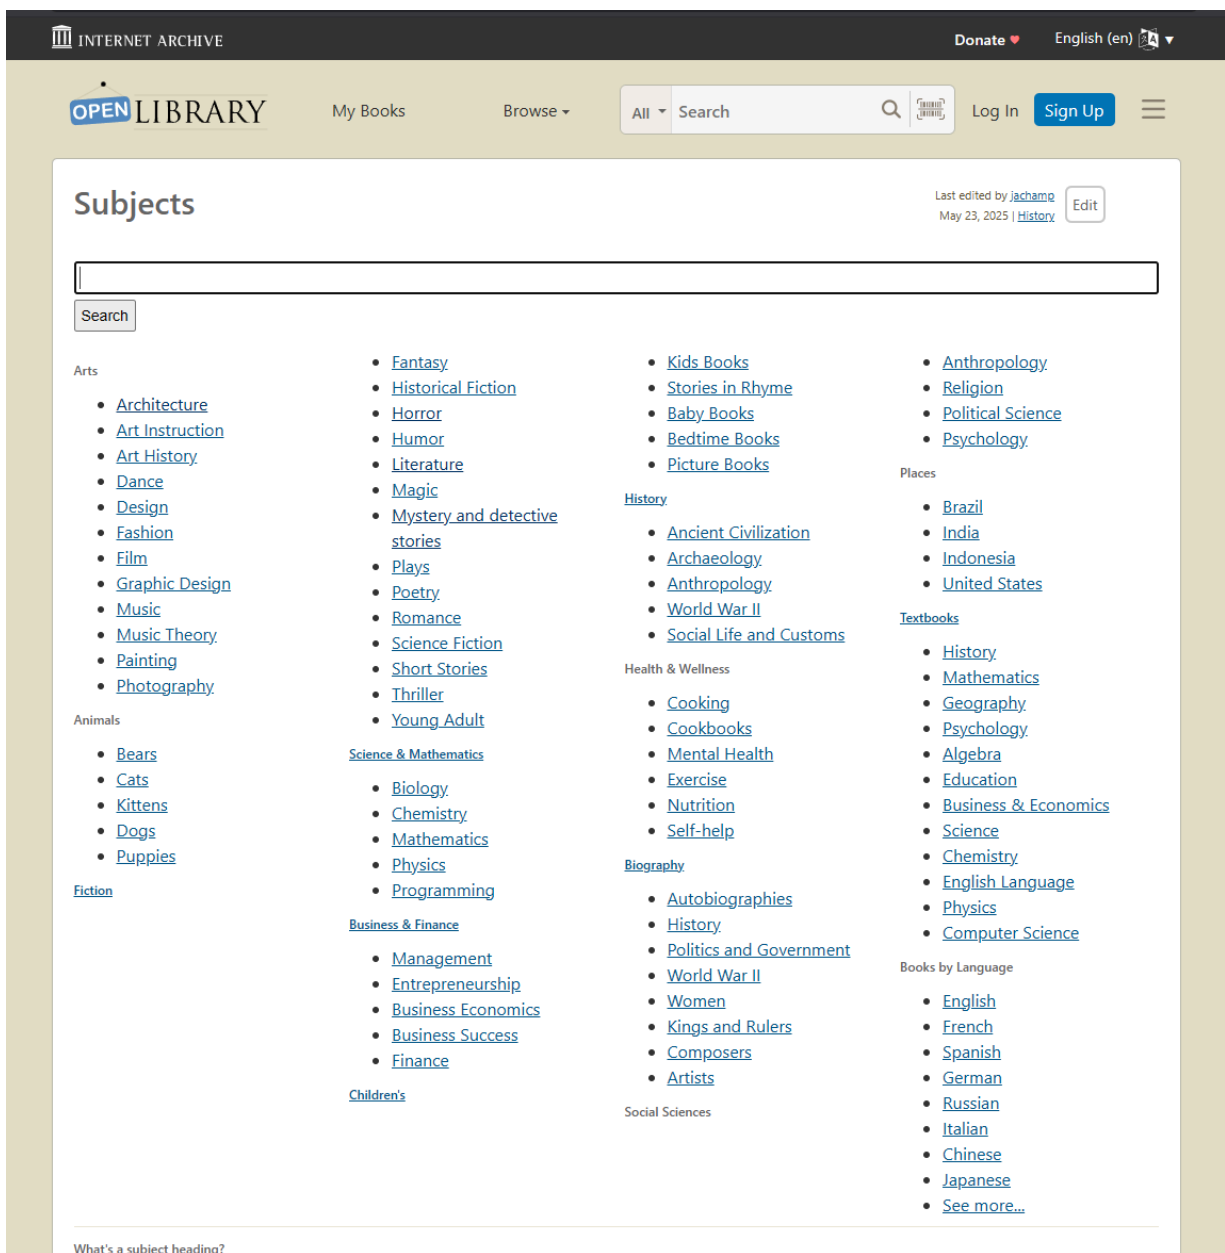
INTERNET ARCHIVE

Donate ♥ English (en)

OPEN LIBRARY

My Books Browse

All Search

Log In Sign Up

Subjects

Last edited by jachamp
May 23, 2025 | History

Edit

Search

Arts

- Architecture
- Art Instruction
- Art History
- Dance
- Design
- Fashion
- Film
- Graphic Design
- Music
- Music Theory
- Painting
- Photography

Animals

- Bears
- Cats
- Kittens
- Dogs
- Puppies

Fiction

- Fantasy
- Historical Fiction
- Horror
- Humor
- Literature
- Magic
- Mystery and detective stories
- Plays
- Poetry
- Romance
- Science Fiction
- Short Stories
- Thriller
- Young Adult

Science & Mathematics

- Biology
- Chemistry
- Mathematics
- Physics
- Programming

Business & Finance

- Management
- Entrepreneurship
- Business Economics
- Business Success
- Finance

Children's

- Kids Books
- Stories in Rhyme
- Baby Books
- Bedtime Books
- Picture Books

History

- Ancient Civilization
- Archaeology
- Anthropology
- World War II
- Social Life and Customs

Health & Wellness

- Cooking
- Cookbooks
- Mental Health
- Exercise
- Nutrition
- Self-help

Biography

- Autobiographies
- History
- Politics and Government
- World War II
- Women
- Kings and Rulers
- Composers
- Artists

Social Sciences

- Anthropology
- Religion
- Political Science
- Psychology

Places

- Brazil
- India
- Indonesia
- United States

Textbooks

- History
- Mathematics
- Geography
- Psychology
- Algebra
- Education
- Business & Economics
- Science
- Chemistry
- English Language
- Physics
- Computer Science

Books by Language

- English
- French
- Spanish
- German
- Russian
- Italian
- Chinese
- Japanese
- See more...

What's a subject heading?